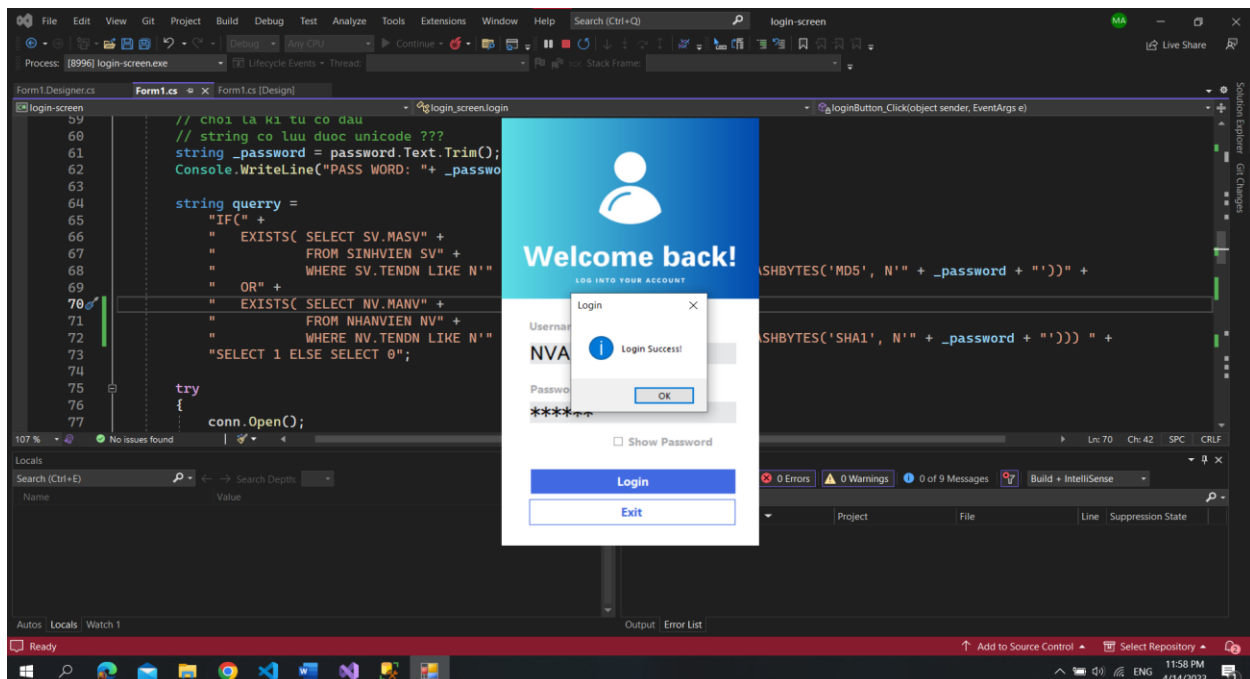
File Edit View Git Project Build Debug Test Analyze Tools Extensions Window Help Search (Ctrl+Q) login-screen MA

Debug Any CPU Continue Live Share

Process: [8996] login-screen.exe Lifecycle Events Thread: Stack Frame:

Form1.Designer.cs Form1.cs Form1.cs [Design]

login-screen login_screen.login loginButton_Click(object sender, EventArgs e)

59 // choi la ki tu co dau
60 // string co luu duoc unicode ???
61 string _password = password.Text.Trim();
62 Console.WriteLine("PASS WORD: "+ _passwo
63
64 string querry =
65 "IF(" +
66 " EXISTS( SELECT SV.MASV" +
67 " FROM SINHVIEN SV" +
68 " WHERE SV.TENDN LIKE N'" ASHBYTES('MD5', N'" + _password + "'))" +
69 " OR" +
70 " EXISTS( SELECT NV.MANV" +
71 " FROM NHANVIEN NV" +
72 " WHERE NV.TENDN LIKE N'" ASHBYTES('SHA1', N'" + _password + "'))) " +
73 "SELECT 1 ELSE SELECT 0";
74
75 try
76 {
77 conn.Open();

107 % No issues found Ln: 70 Ch: 42 SPC CRLF

Welcome back!
LOG INTO YOUR ACCOUNT

Usernar
NVA
Passwo
*****

Show Password
Login
Exit

Login
Login Success!
OK

Locals
Search (Ctrl+E) Search Depth:
Name Value

0 Errors 0 Warnings 0 of 9 Messages Build + IntelliSense
Project File Line Suppression State

Autos Locals Watch 1 Output Error List

Ready Add to Source Control Select Repository

ENG 11:58 PM 4/14/2023

Solution Explorer Git Changes